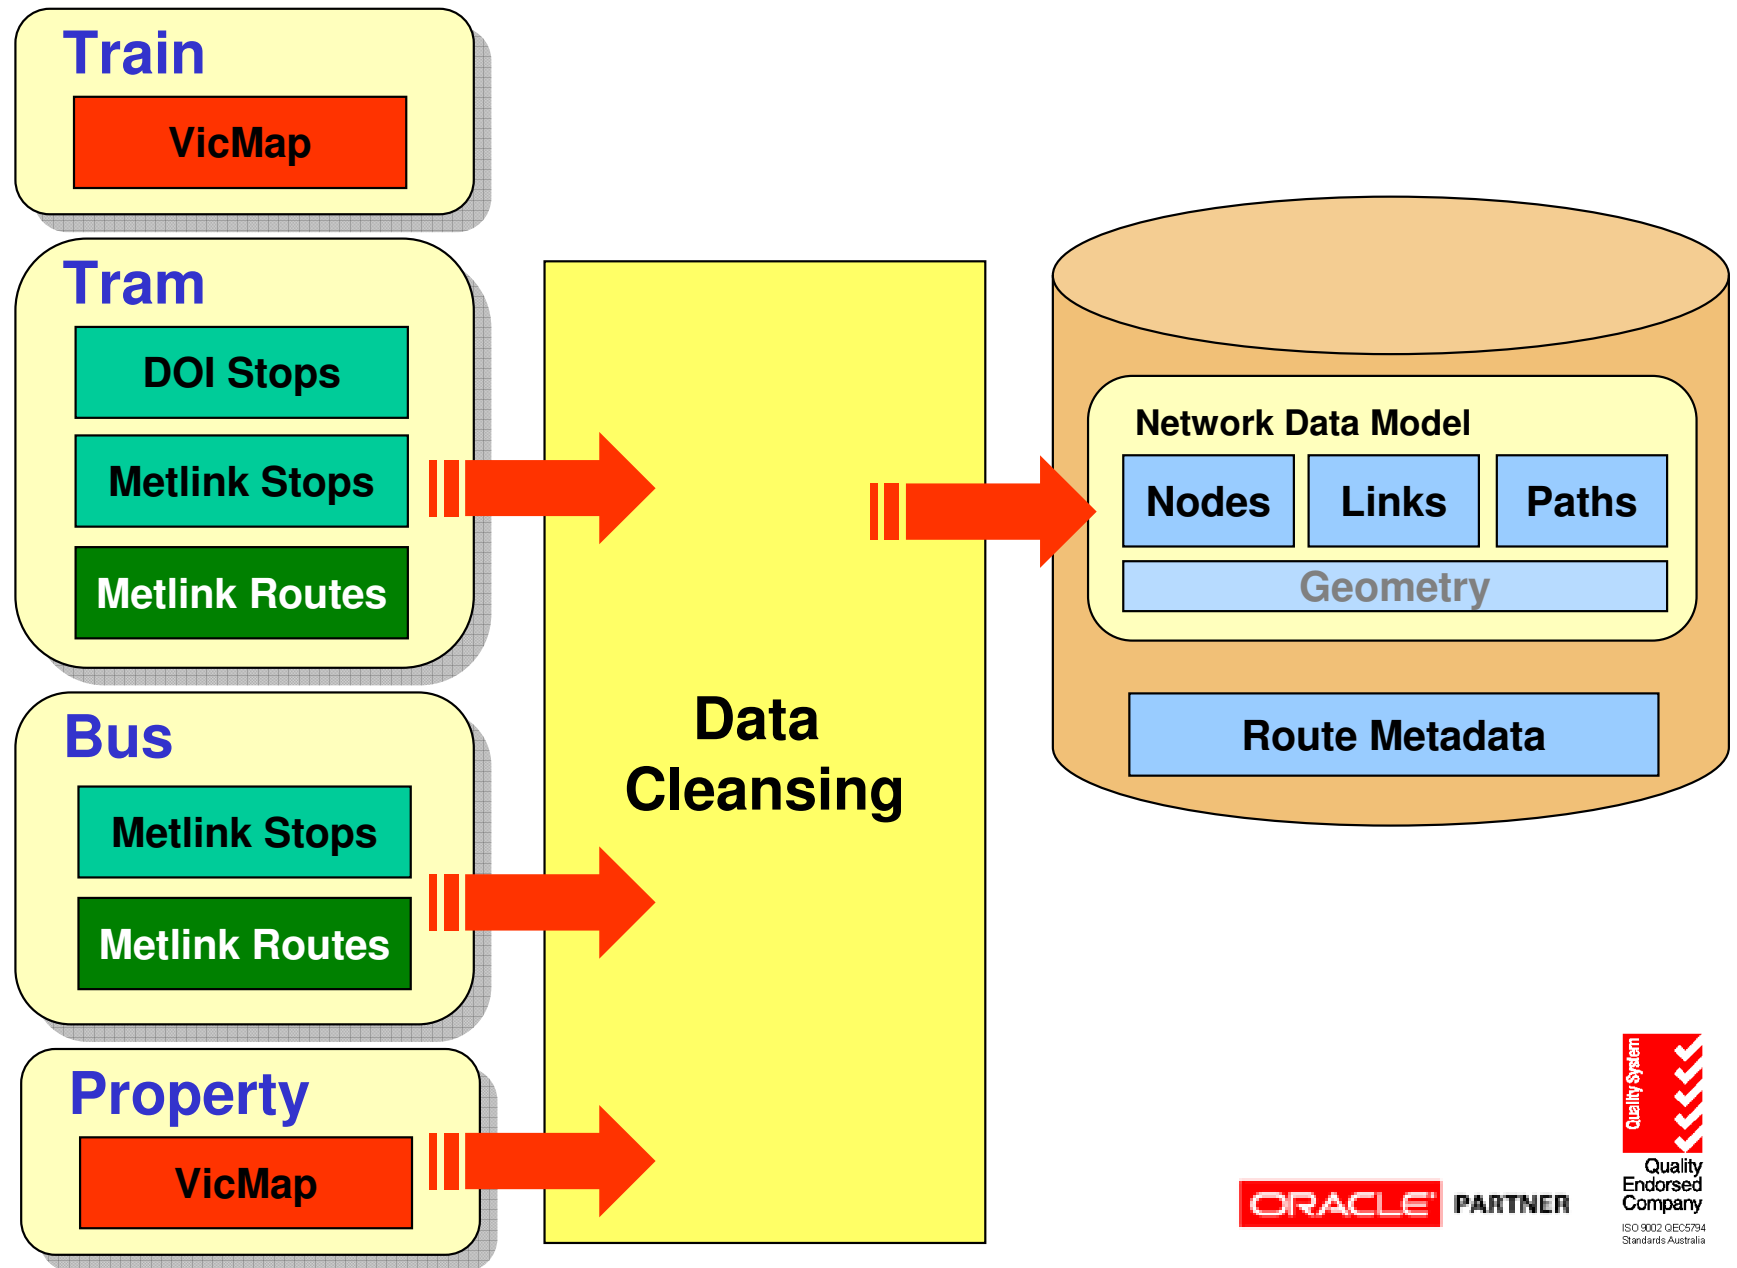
Train

VicMap

Tram

DOI Stops

Metlink Stops

Metlink Routes

Bus

Metlink Stops

Metlink Routes

Property

VicMap

Data Cleansing

Network Data Model

Nodes

Links

Paths

Geometry

Route Metadata

ORACLE PARTNER

Quality System

Quality Endorsed Company

ISO 9002 QEC5794 Standards Australia